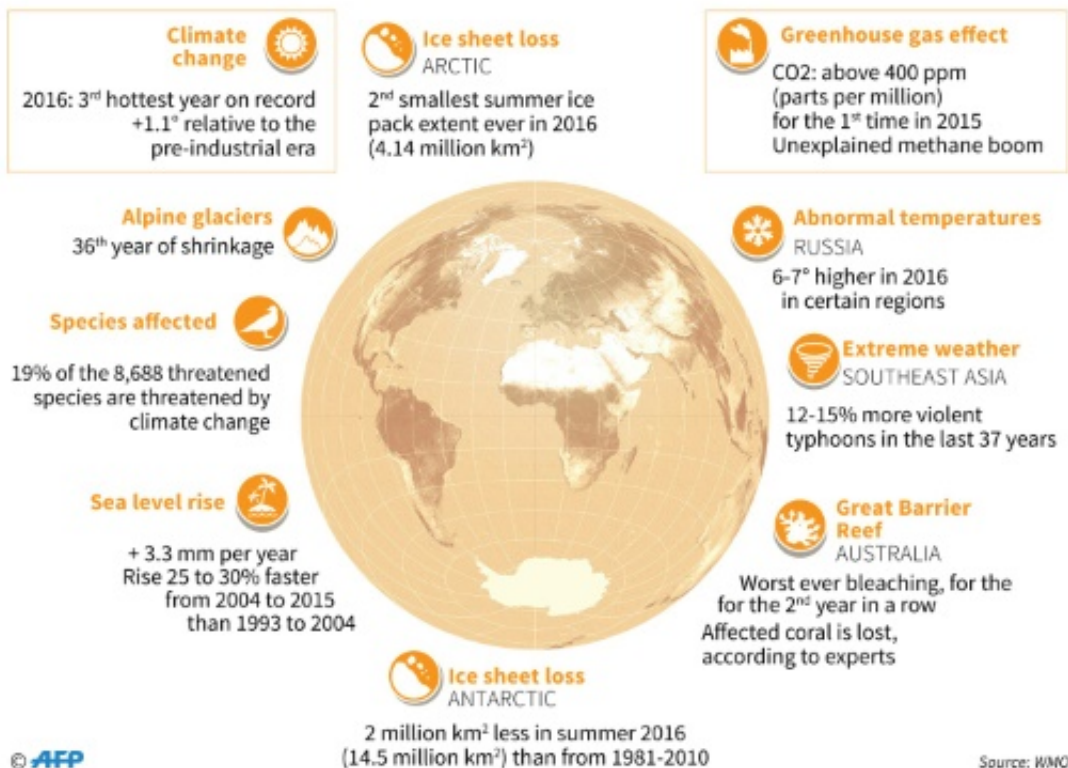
Climate change

2016: 3$^{rd}$ hottest year on record +1.1° relative to the pre-industrial era

Ice sheet loss
ARCTIC

2$^{nd}$ smallest summer ice pack extent ever in 2016 (4.14 million km$^2$)

Greenhouse gas effect

CO2: above 400 ppm (parts per million) for the 1$^{st}$ time in 2015
Unexplained methane boom

Alpine glaciers
36$^{th}$ year of shrinkage

Abnormal temperatures
RUSSIA

6-7° higher in 2016 in certain regions

Species affected

19% of the 8,688 threatened species are threatened by climate change

Extreme weather
SOUTHEAST ASIA

12-15% more violent typhoons in the last 37 years

Sea level rise

+ 3.3 mm per year
Rise 25 to 30% faster from 2004 to 2015 than 1993 to 2004

Great Barrier Reef
AUSTRALIA

Worst ever bleaching, for the for the 2$^{nd}$ year in a row
Affected coral is lost, according to experts

Ice sheet loss
ANTARCTIC

2 million km$^2$ less in summer 2016 (14.5 million km$^2$) than from 1981-2010

© AFP

Source: WMO